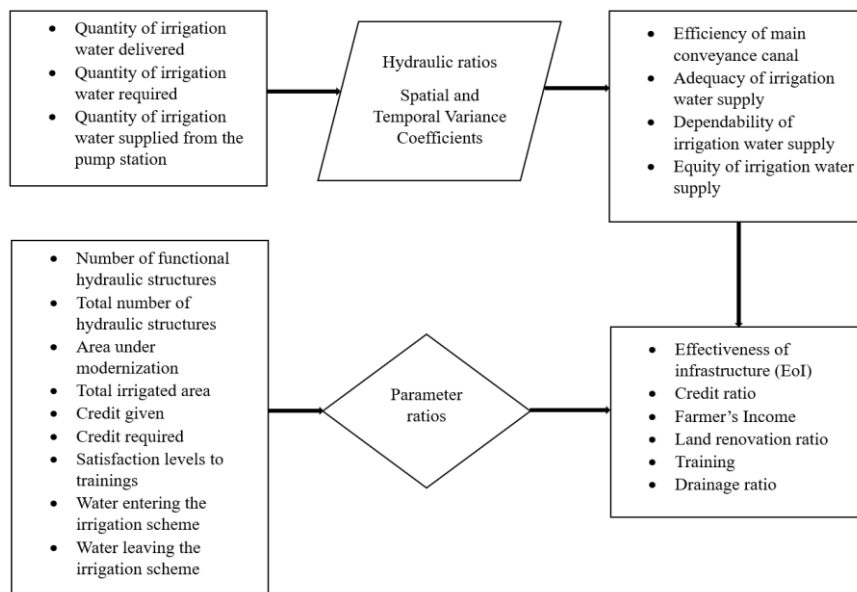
- Quantity of irrigation water delivered
- Quantity of irrigation water required
- Quantity of irrigation water supplied from the pump station

Hydraulic ratios

Spatial and Temporal Variance Coefficients

- Efficiency of main conveyance canal
- Adequacy of irrigation water supply
- Dependability of irrigation water supply
- Equity of irrigation water supply

- Number of functional hydraulic structures
- Total number of hydraulic structures
- Area under modernization
- Total irrigated area
- Credit given
- Credit required
- Satisfaction levels to trainings
- Water entering the irrigation scheme
- Water leaving the irrigation scheme

Parameter ratios

- Effectiveness of infrastructure (EoI)
- Credit ratio
- Farmer's Income
- Land renovation ratio
- Training
- Drainage ratio